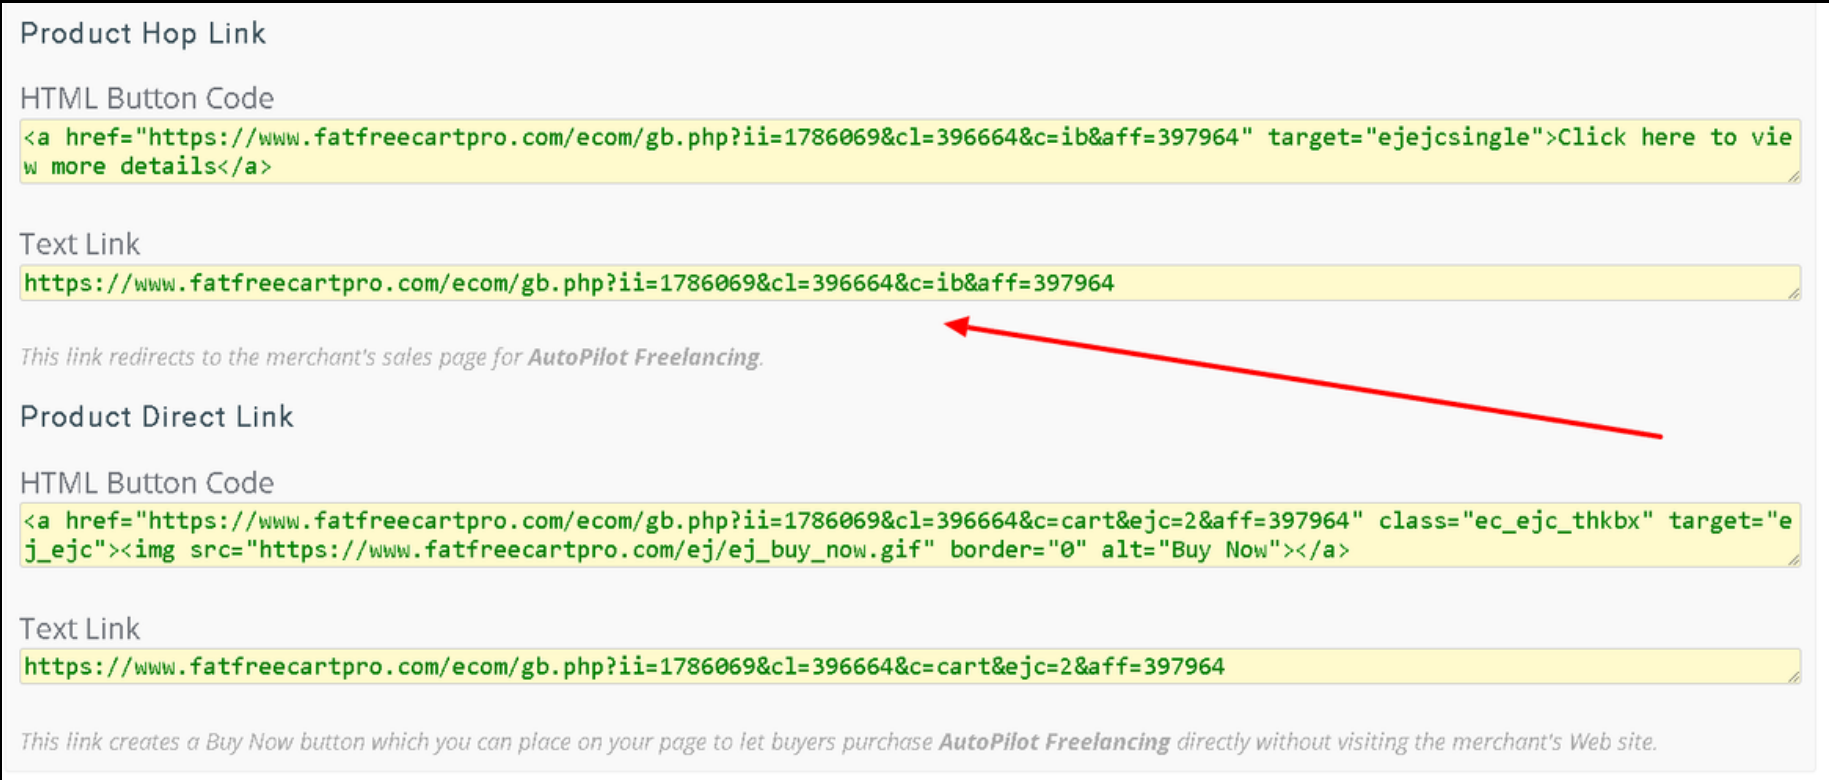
Product Hop Link

HTML Button Code

<a href="https://www.fatfreecartpro.com/ecom/gb.php?ii=1786069&cl=396664&c=ib&aff=397964" target="ejejcsingle">Click here to view more details</a>

Text Link

https://www.fatfreecartpro.com/ecom/gb.php?ii=1786069&cl=396664&c=ib&aff=397964

This link redirects to the merchant's sales page for AutoPilot Freelancing.

Product Direct Link

HTML Button Code

<a href="https://www.fatfreecartpro.com/ecom/gb.php?ii=1786069&cl=396664&c=cart&ejc=2&aff=397964" class="ec_ejc_thkbx" target="ej_ejc"><img src="https://www.fatfreecartpro.com/ej/ej_buy_now.gif" border="0" alt="Buy Now"></a>

Text Link

https://www.fatfreecartpro.com/ecom/gb.php?ii=1786069&cl=396664&c=cart&ejc=2&aff=397964

This link creates a Buy Now button which you can place on your page to let buyers purchase AutoPilot Freelancing directly without visiting the merchant's Web site.